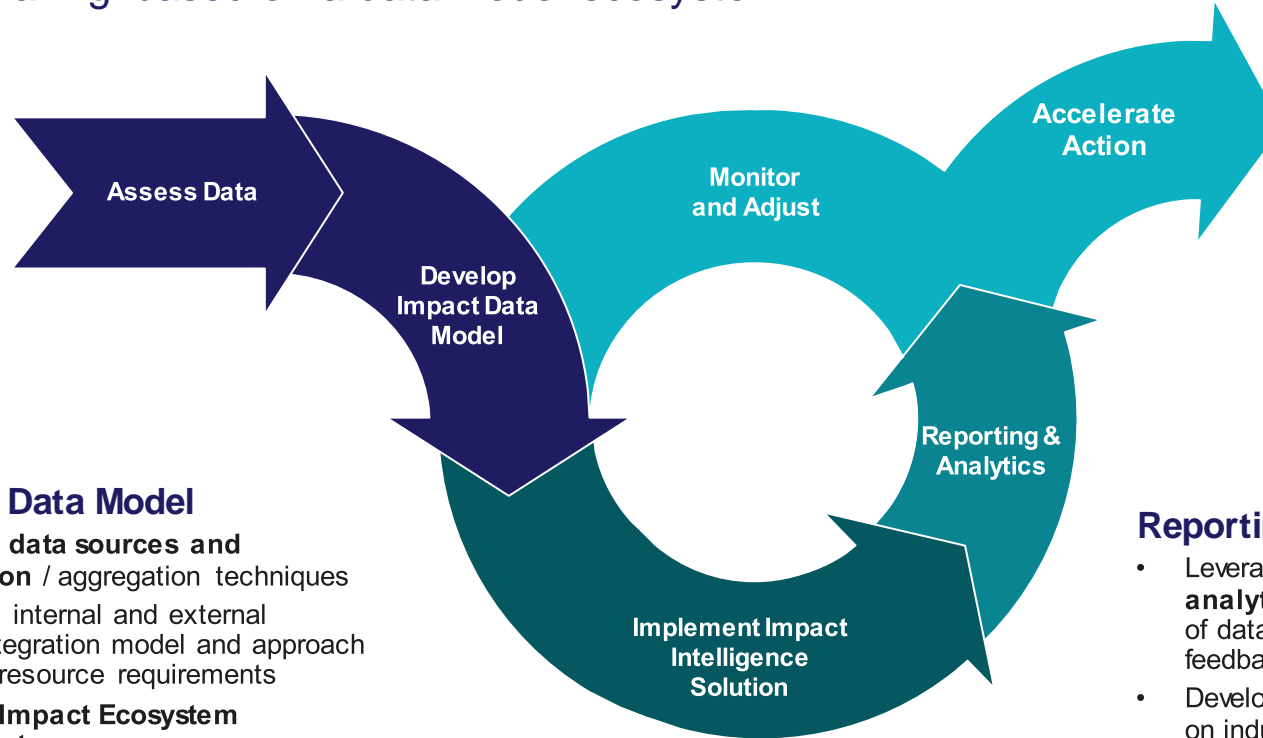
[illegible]

Assess Data

Develop Impact Data Model

Monitor and Adjust

Accelerate Action

Reporting & Analytics

Implement Impact Intelligence Solution

Data Model

data sources and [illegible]on / aggregation techniques

internal and external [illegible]tegration model and approach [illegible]resource requirements

Impact Ecosystem

Reporti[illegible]

• Levera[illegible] analyt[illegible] of data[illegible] feedba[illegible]

• Develo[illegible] on indu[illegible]